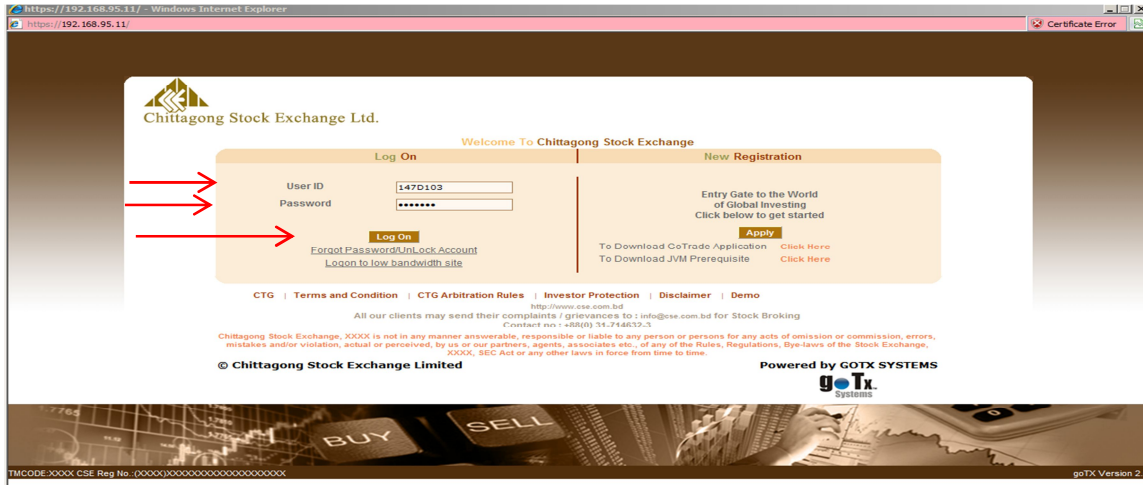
https://192.168.95.11/ - Windows Internet Explorer

https://192.168.95.11/

Certificate Error

Chittagong Stock Exchange Ltd.

Welcome To Chittagong Stock Exchange

Log On

User ID 147D103
Password •••••••

Log On
Forgot Password/UnLock Account
Logon to low bandwidth site

New Registration

Entry Gate to the World of Global Investing
Click below to get started

Apply
To Download CoTrade Application Click Here
To Download JVM Prerequisite Click Here

CTG | Terms and Condition | CTG Arbitration Rules | Investor Protection | Disclaimer | Demo

http://www.cse.com.bd
All our clients may send their complaints / grievances to : info@cse.com.bd for Stock Broking
Contact no : +88(0) 31-714632-3

Chittagong Stock Exchange, XXXX is not in any manner answerable, responsible or liable to any person or persons for any acts of omission or commission, errors, mistakes and/or violation, actual or perceived, by us or our partners, agents, associates etc., of any of the Rules, Regulations, Bye-laws of the Stock Exchange, XXXX, SEC Act or any other laws in force from time to time.

© Chittagong Stock Exchange Limited

Powered by GOTX SYSTEMS

goTx Systems

BUY SELL

TMCODE:XXXX CSE Reg No.:(XXXX)XXXXXXXXXXXXXXXXXXXX

goTX Version 2